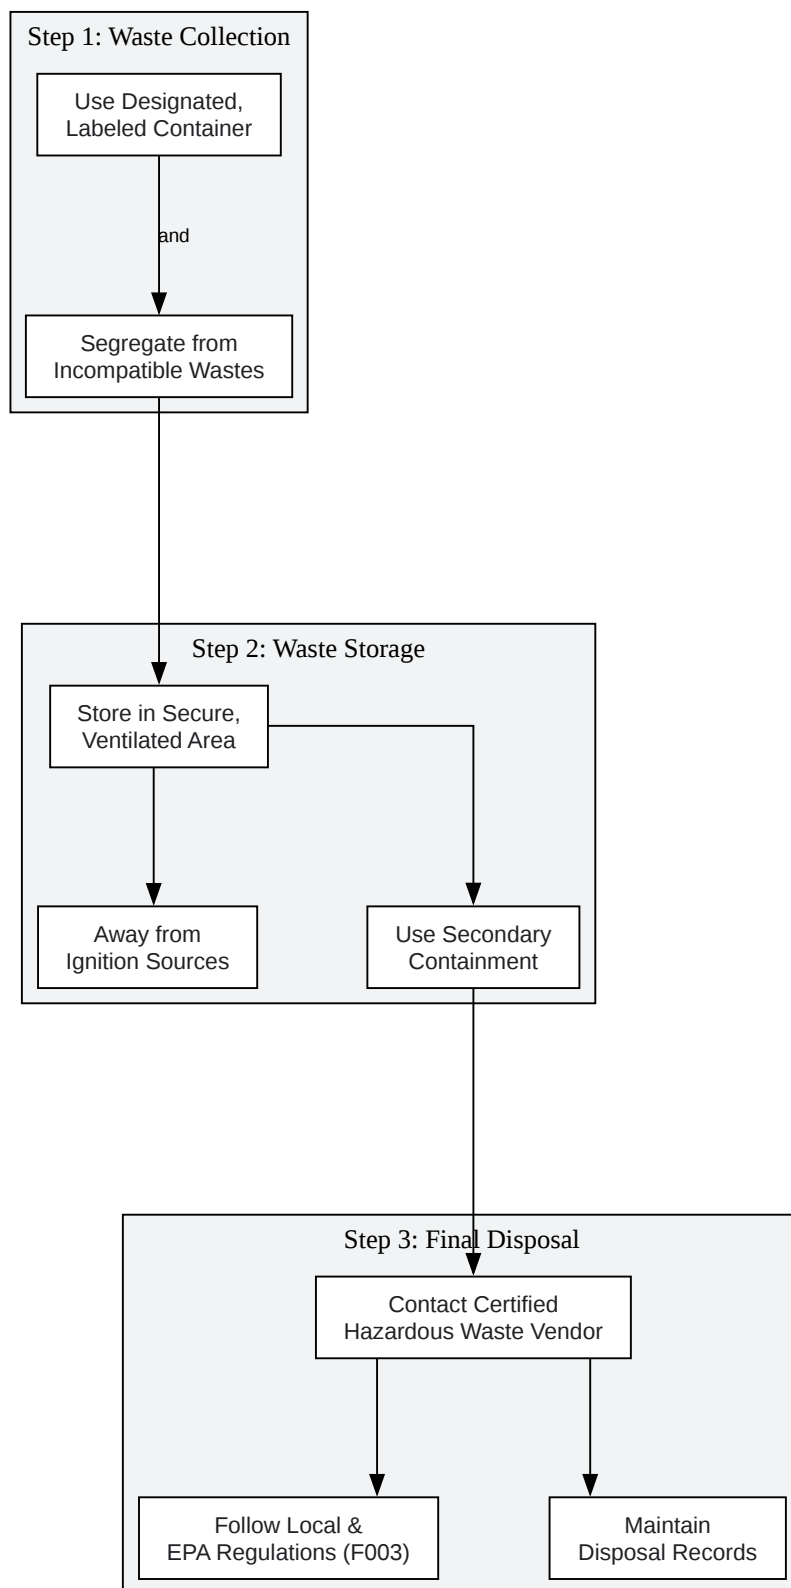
Step 1: Waste Collection

Use Designated, Labeled Container

and

Segregate from Incompatible Wastes

Step 2: Waste Storage

Store in Secure, Ventilated Area

Away from Ignition Sources

Use Secondary Containment

Step 3: Final Disposal

Contact Certified Hazardous Waste Vendor

Follow Local & EPA Regulations (F003)

Maintain Disposal Records